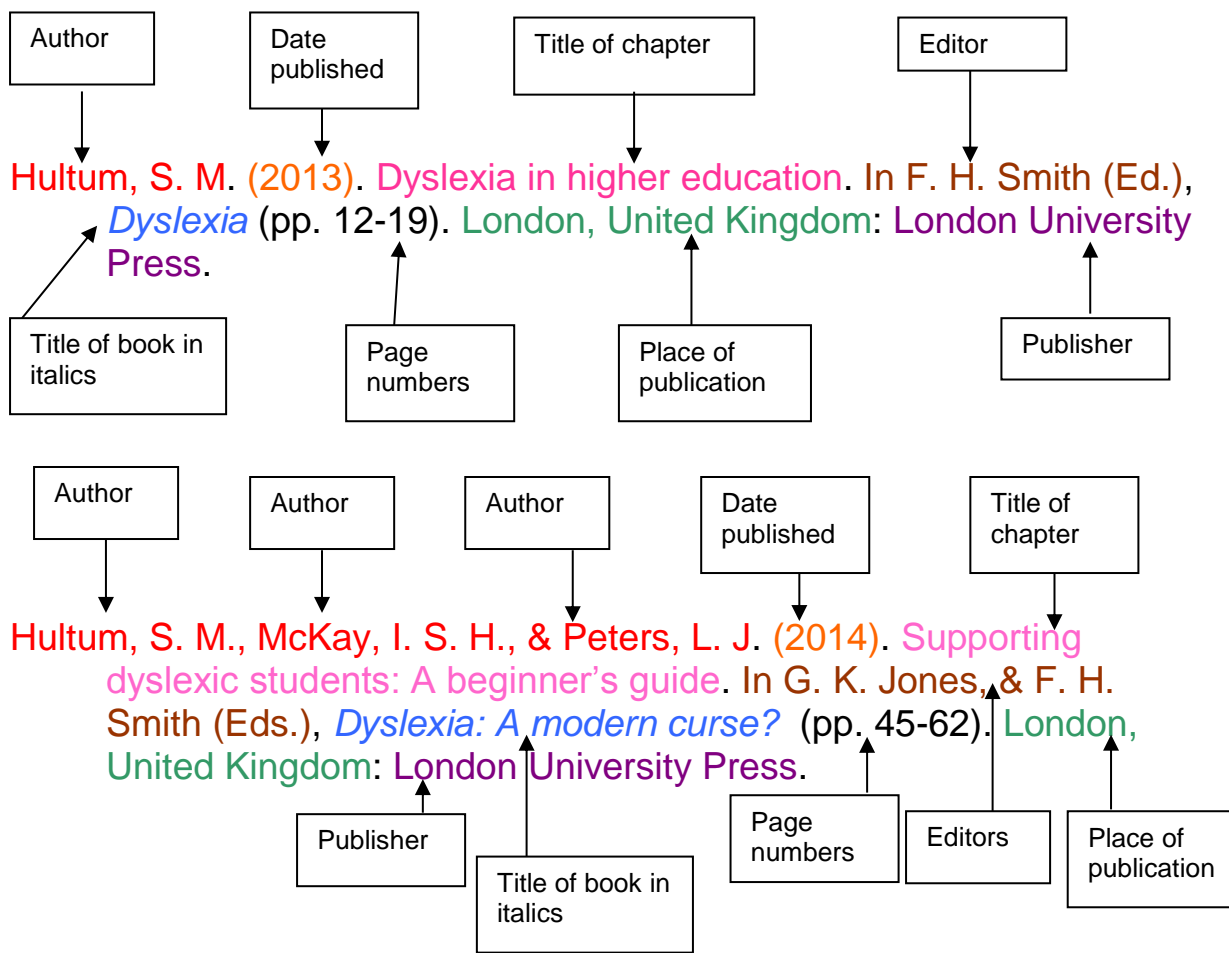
Author

Date published

Title of chapter

Editor

Hultum, S. M. (2013). Dyslexia in higher education. In F. H. Smith (Ed.), *Dyslexia* (pp. 12-19). London, United Kingdom: London University Press.

Title of book in italics

Page numbers

Place of publication

Publisher

Author

Author

Author

Date published

Title of chapter

Hultum, S. M., McKay, I. S. H., & Peters, L. J. (2014). Supporting dyslexic students: A beginner's guide. In G. K. Jones, & F. H. Smith (Eds.), *Dyslexia: A modern curse?* (pp. 45-62). London, United Kingdom: London University Press.

Publisher

Title of book in italics

Page numbers

Editors

Place of publication